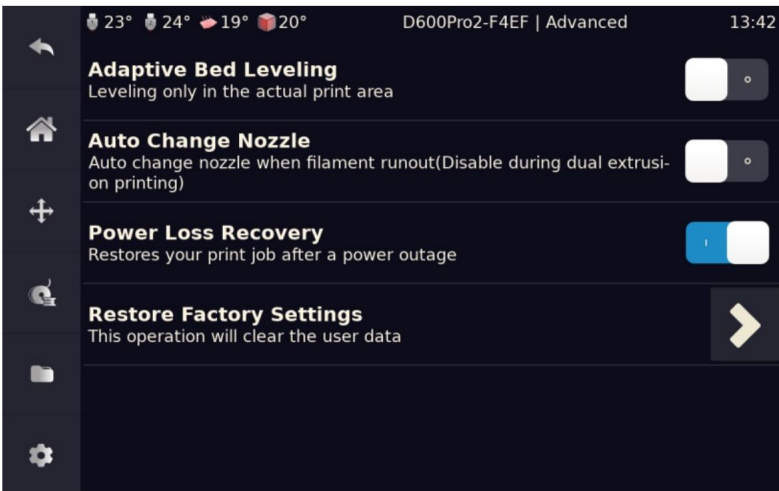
23° 24° 19° 20° D600Pro2-F4EF | Advanced 13:42

Adaptive Bed Leveling
Leveling only in the actual print area

Auto Change Nozzle
Auto change nozzle when filament runout(Disable during dual extrusion printing)

Power Loss Recovery
Restores your print job after a power outage

Restore Factory Settings
This operation will clear the user data